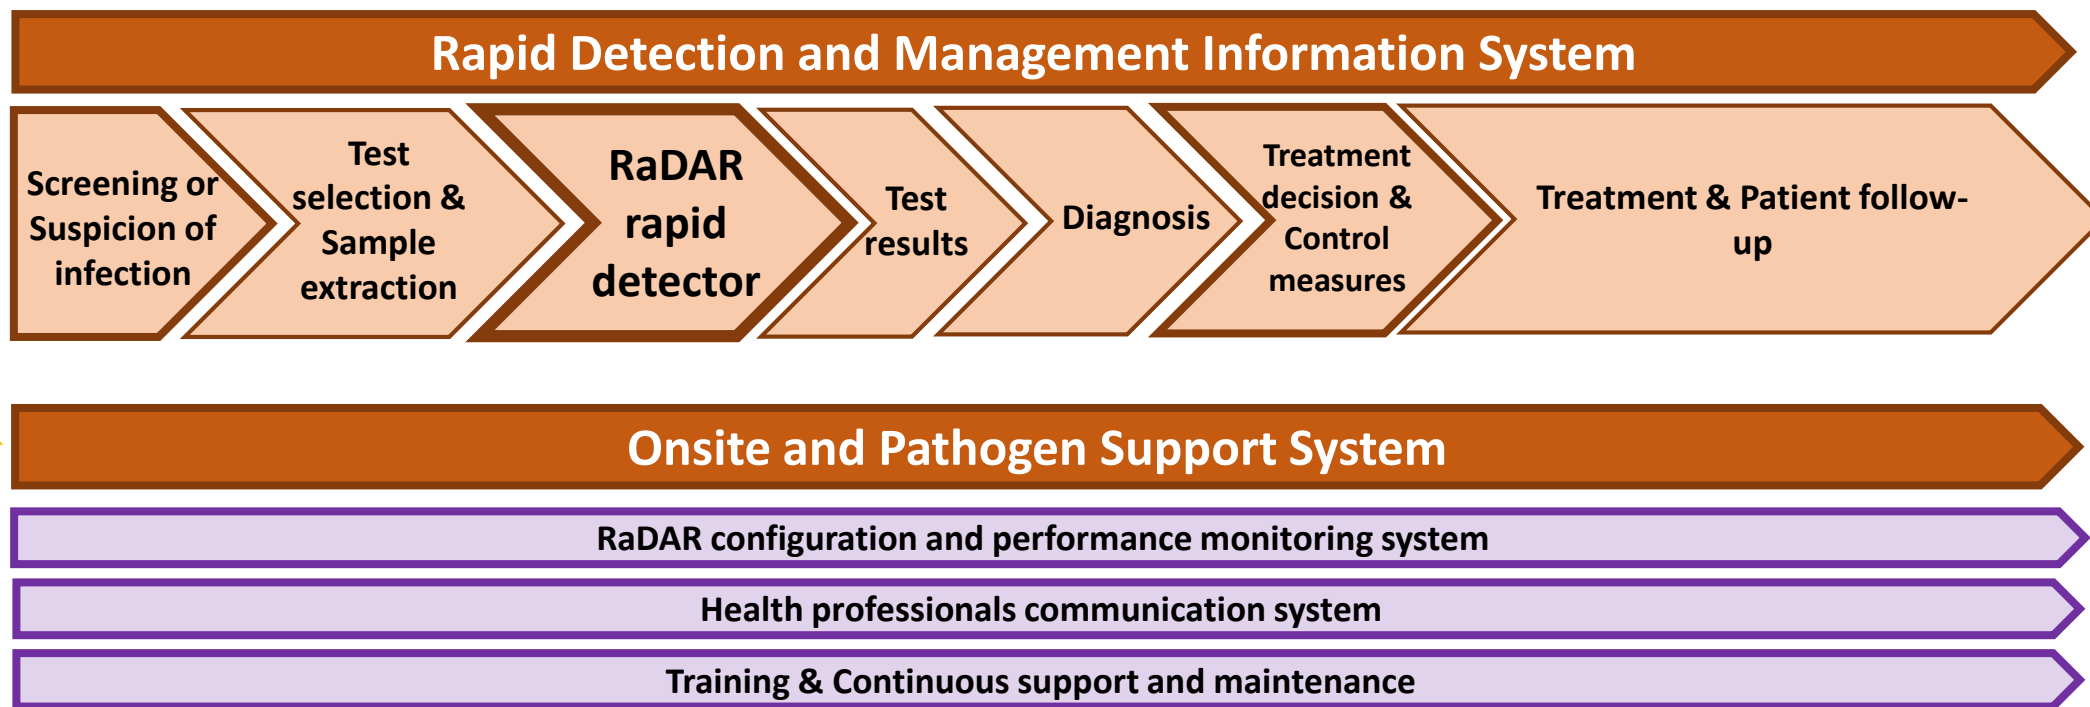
Rapid Detection and Management Information System

Screening or Suspicion of infection

Test selection & Sample extraction

RaDAR rapid detector

Test results

Diagnosis

Treatment decision & Control measures

Treatment & Patient follow-up

Onsite and Pathogen Support System

RaDAR configuration and performance monitoring system

Health professionals communication system

Training & Continuous support and maintenance